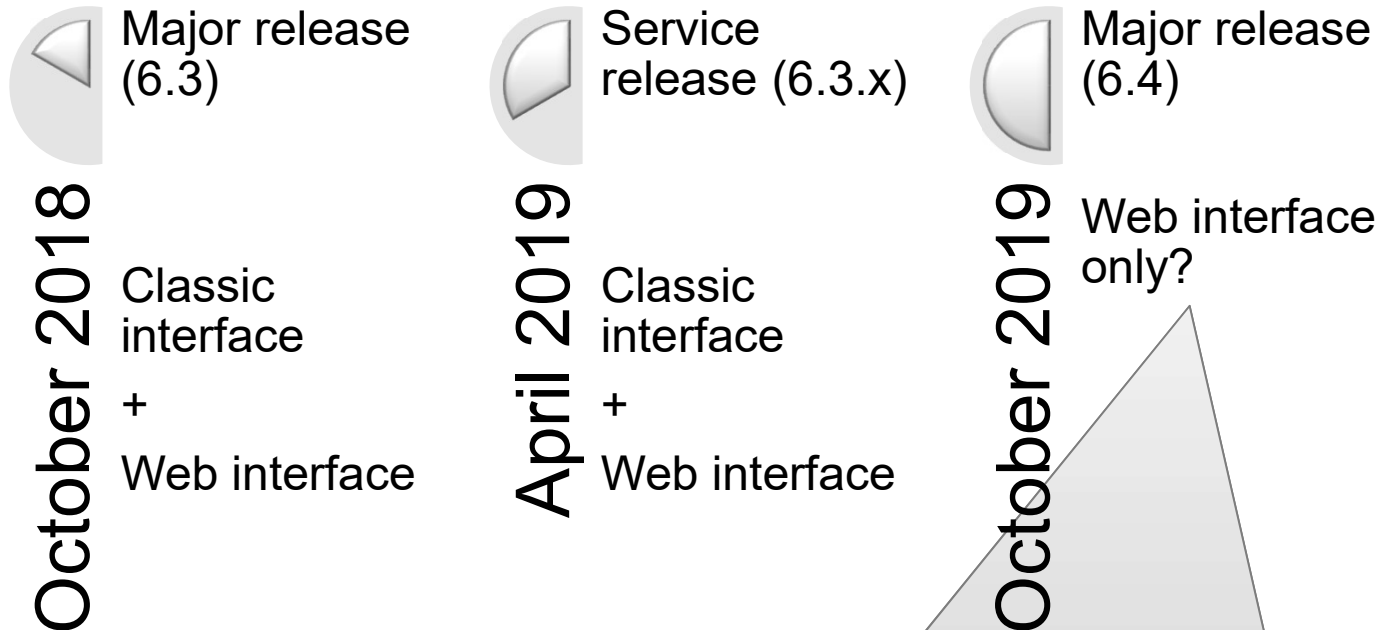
Major release (6.3)

October 2018

Classic interface

+

Web interface

Service release (6.3.x)

April 2019

Classic interface

+

Web interface

Major release (6.4)

October 2019

Web interface only?